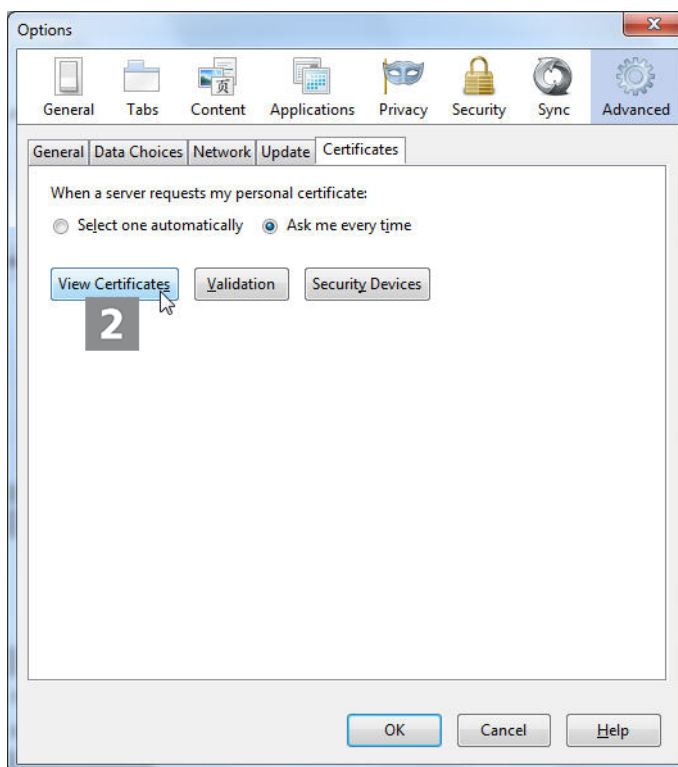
Options

General Tabs Content Applications Privacy Security Sync Advanced

General | Data Choices | Network | Update | Certificates

When a server requests my personal certificate:

Select one automatically   Ask me every time

View Certificates   Validation   Security Devices

2

OK   Cancel   Help